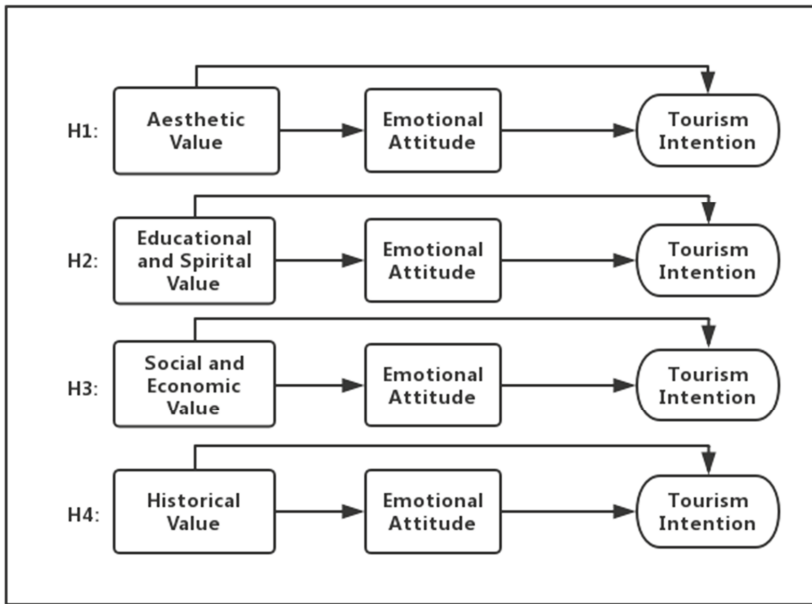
H1: Aesthetic Value

Emotional Attitude

Tourism Intention

H2: Educational and Spirital Value

Emotional Attitude

Tourism Intention

H3: Social and Economic Value

Emotional Attitude

Tourism Intention

H4: Historical Value

Emotional Attitude

Tourism Intention